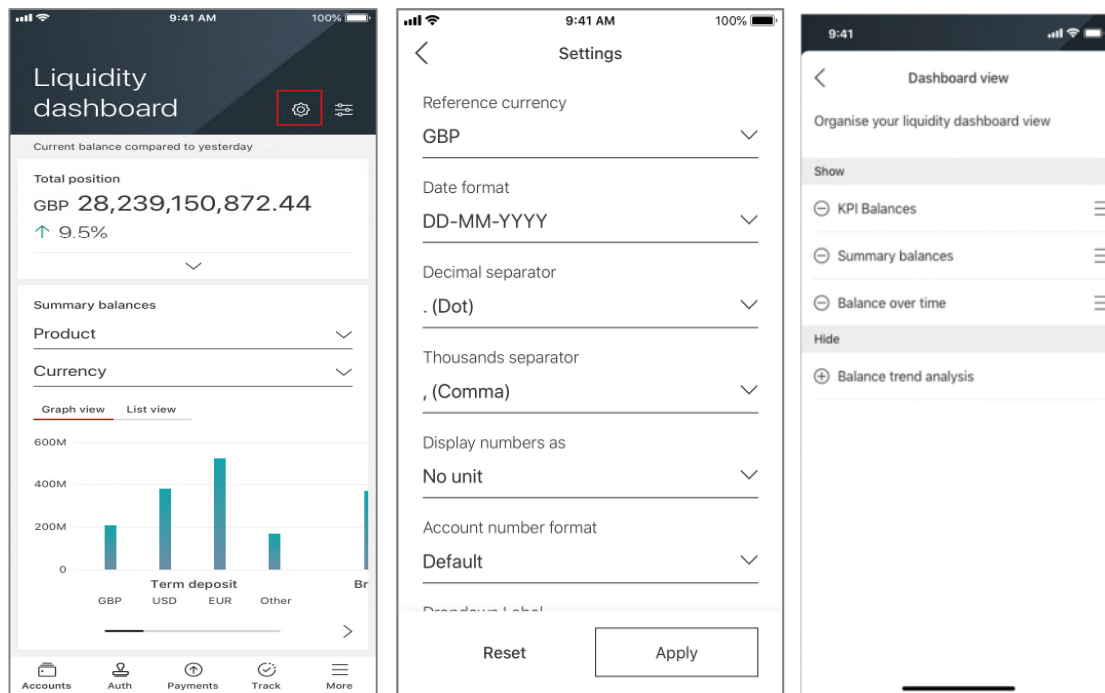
9:41 AM
100%

Liquidity dashboard

Current balance compared to yesterday

Total position
GBP 28,239,150,872.44
↑ 9.5%

Summary balances
Product
Currency

Graph view
List view

600M
400M
200M
0

Term deposit
GBP USD EUR Other
Br

Accounts
Auth
Payments
Track
More

9:41 AM
100%

Settings

Reference currency
GBP

Date format
DD-MM-YYYY

Decimal separator
. (Dot)

Thousands separator
, (Comma)

Display numbers as
No unit

Account number format
Default

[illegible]

Reset
Apply

9:41

Dashboard view

Organise your liquidity dashboard view

Show
KPI Balances
Summary balances
Balance over time

Hide
Balance trend analysis